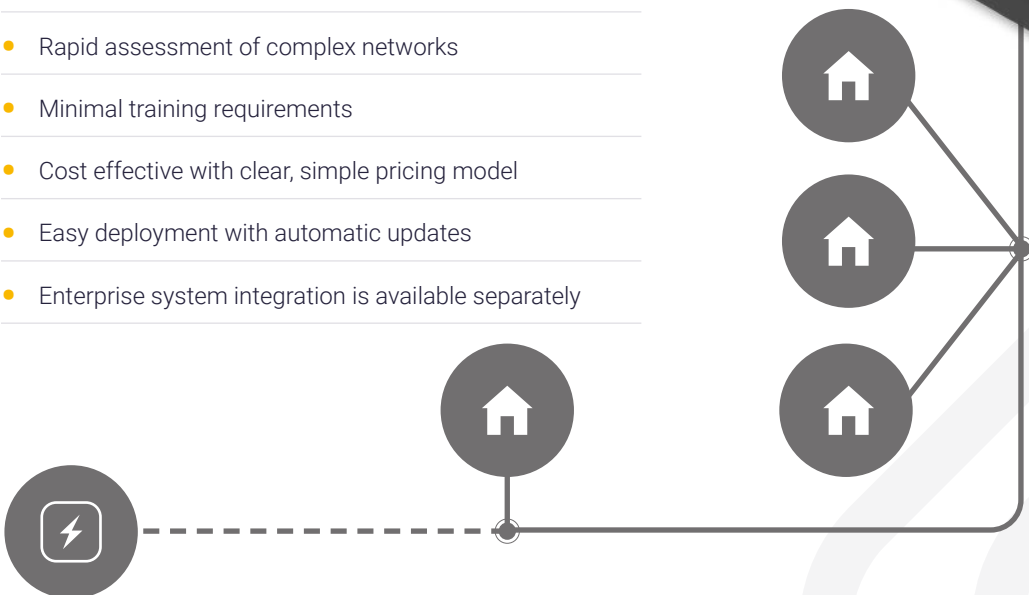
- Rapid assessment of complex networks
- Minimal training requirements
- Cost effective with clear, simple pricing model
- Easy deployment with automatic updates
- Enterprise system integration is available separately